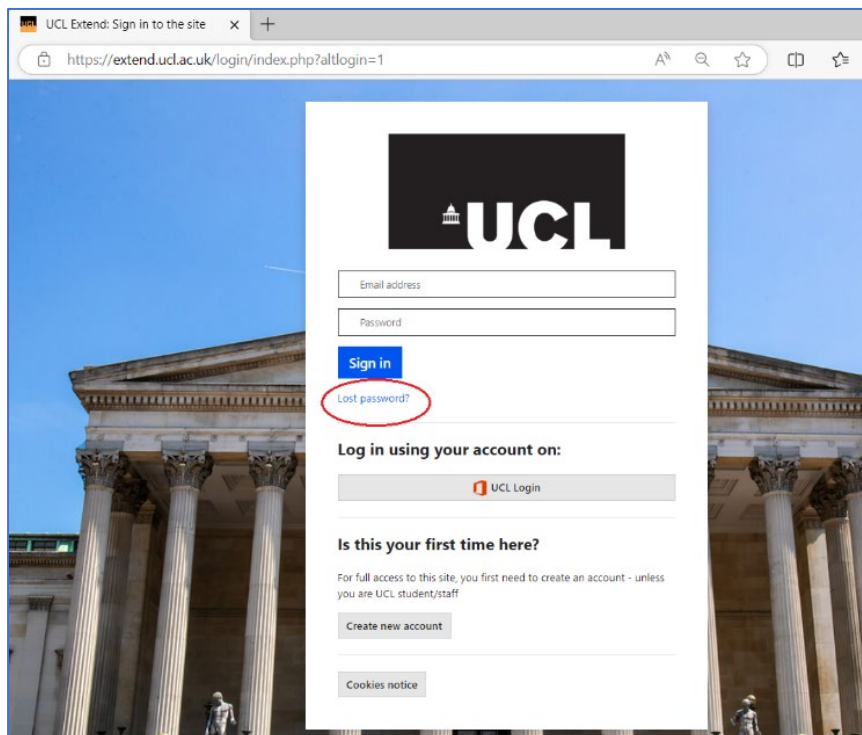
UCL Extend: Sign in to the site ×

https://extend.ucl.ac.uk/login/index.php?altlogin=1

UCL

Email address

Password

Sign in

Lost password?

Log in using your account on:

UCL Login

Is this your first time here?

For full access to this site, you first need to create an account - unless you are UCL student/staff

Create new account

Cookies notice